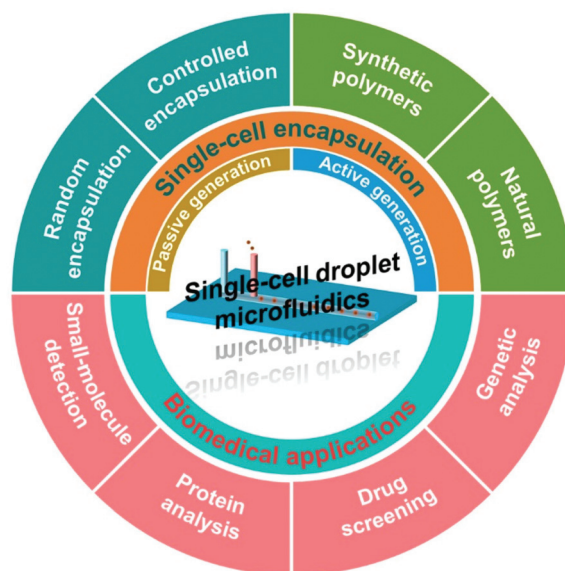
Controlled encapsulation

Synthetic polymers

Random encapsulation

Natural polymers

Single-cell encapsulation

Passive generation

Active generation

Single-cell droplet microfluidics

microfluidics

Single-cell droplet

Small-molecule detection

Genetic analysis

Biomedical applications

Protein analysis

Drug screening